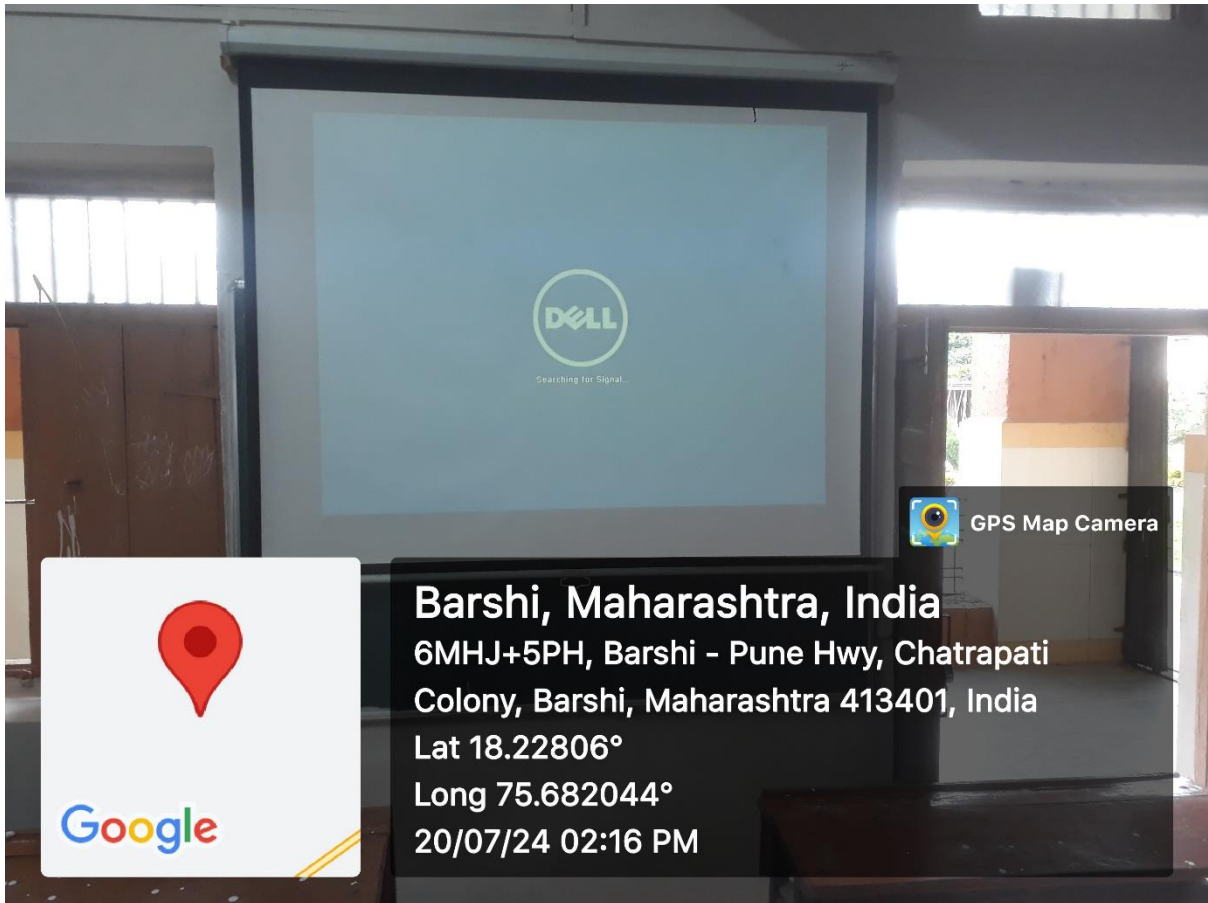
DELL

Searching for Signal...

GPS Map Camera

Barshi, Maharashtra, India

6MHJ+5PH, Barshi - Pune Hwy, Chatrapati Colony, Barshi, Maharashtra 413401, India

Lat 18.22806°

Long 75.682044°

20/07/24 02:16 PM

Google